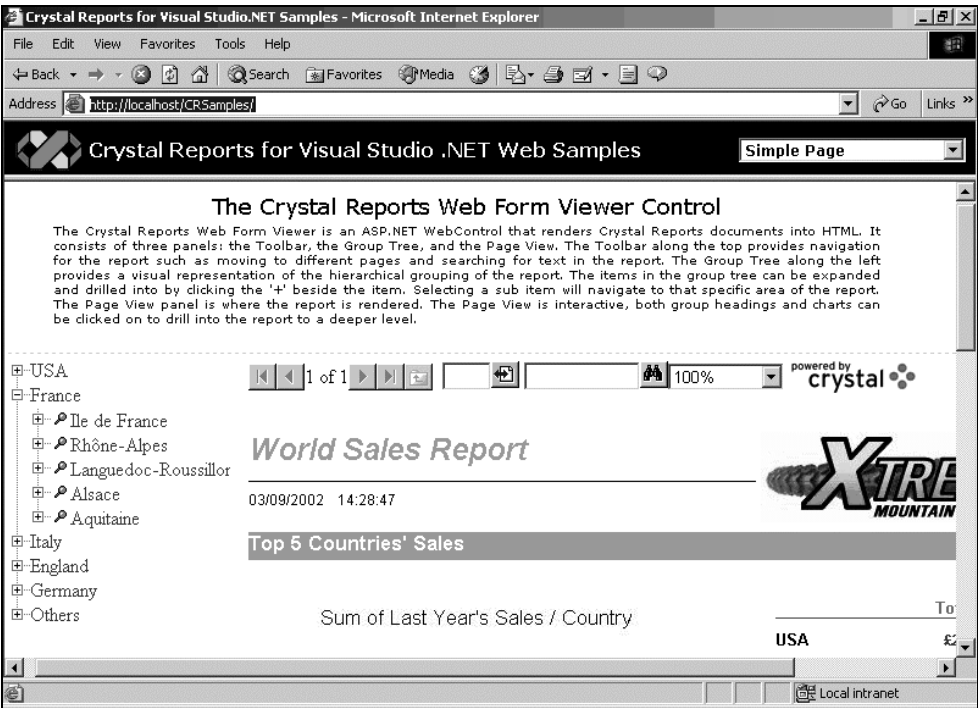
Crystal Reports for Visual Studio.NET Samples - Microsoft Internet Explorer

File Edit View Favorites Tools Help

Back Search Favorites Media

Address http://localhost/CRSamples/ Go Links »

Crystal Reports for Visual Studio .NET Web Samples

Simple Page

The Crystal Reports Web Form Viewer Control

The Crystal Reports Web Form Viewer is an ASP.NET WebControl that renders Crystal Reports documents into HTML. It consists of three panels: the Toolbar, the Group Tree, and the Page View. The Toolbar along the top provides navigation for the report such as moving to different pages and searching for text in the report. The Group Tree along the left provides a visual representation of the hierarchical grouping of the report. The items in the group tree can be expanded and drilled into by clicking the '+' beside the item. Selecting a sub item will navigate to that specific area of the report. The Page View panel is where the report is rendered. The Page View is interactive, both group headings and charts can be clicked on to drill into the report to a deeper level.

USA
France
Ile de France
Rhône-Alpes
Languedoc-Roussillor
Alsace
Aquitaine
Italy
England
Germany
Others

1 of 1

100%

powered by crystal

World Sales Report

03/09/2002 14:28:47

XTRE MOUNTAIN

Top 5 Countries' Sales

Sum of Last Year's Sales / Country

To

USA

£

Local intranet